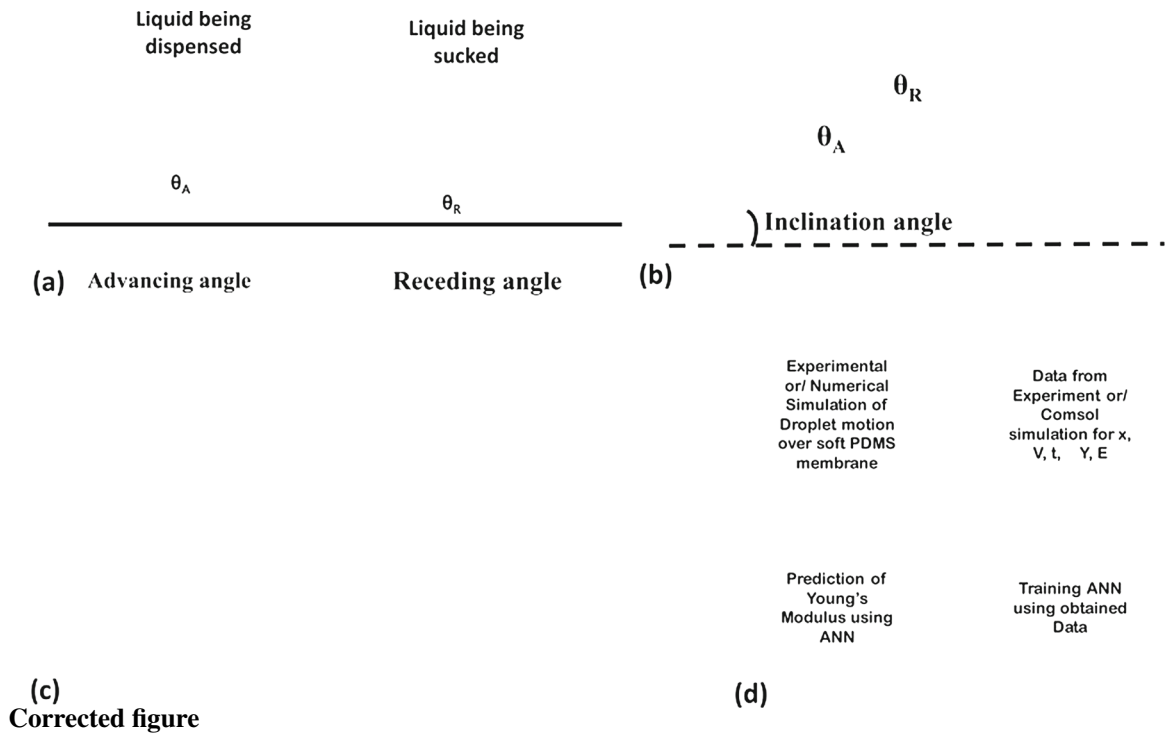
Liquid being dispensed

Liquid being sucked

$\theta_A$

$\theta_R$

(a) Advancing angle

Receding angle

$\theta_R$

$\theta_A$

Inclination angle

(b)

Experimental or/ Numerical Simulation of Droplet motion over soft PDMS membrane

Data from Experiment or/ Comsol simulation for x, V, t, Y, E

Prediction of Young's Modulus using ANN

Training ANN using obtained Data

(c)

(d)

Corrected figure